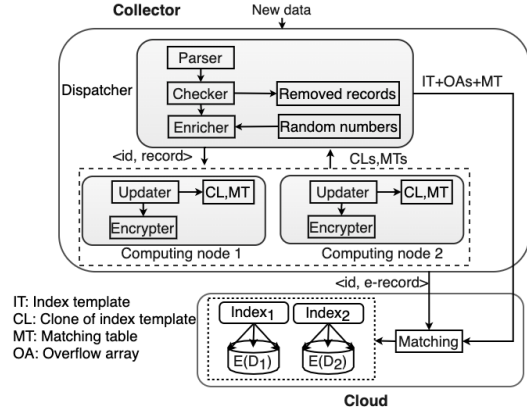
Collector

New data

Dispatcher

Parser

Checker

Removed records

Enricher

Random numbers

IT+OAs+MT

<id, record>

CLs,MTs

Updater

CL,MT

Encrypter

Computing node 1

Updater

CL,MT

Encrypter

Computing node 2

<id, e-record>

IT: Index template
CL: Clone of index template
MT: Matching table
OA: Overflow array

Index$_1$

Index$_2$

E(D$_1$)

E(D$_2$)

Matching

Cloud